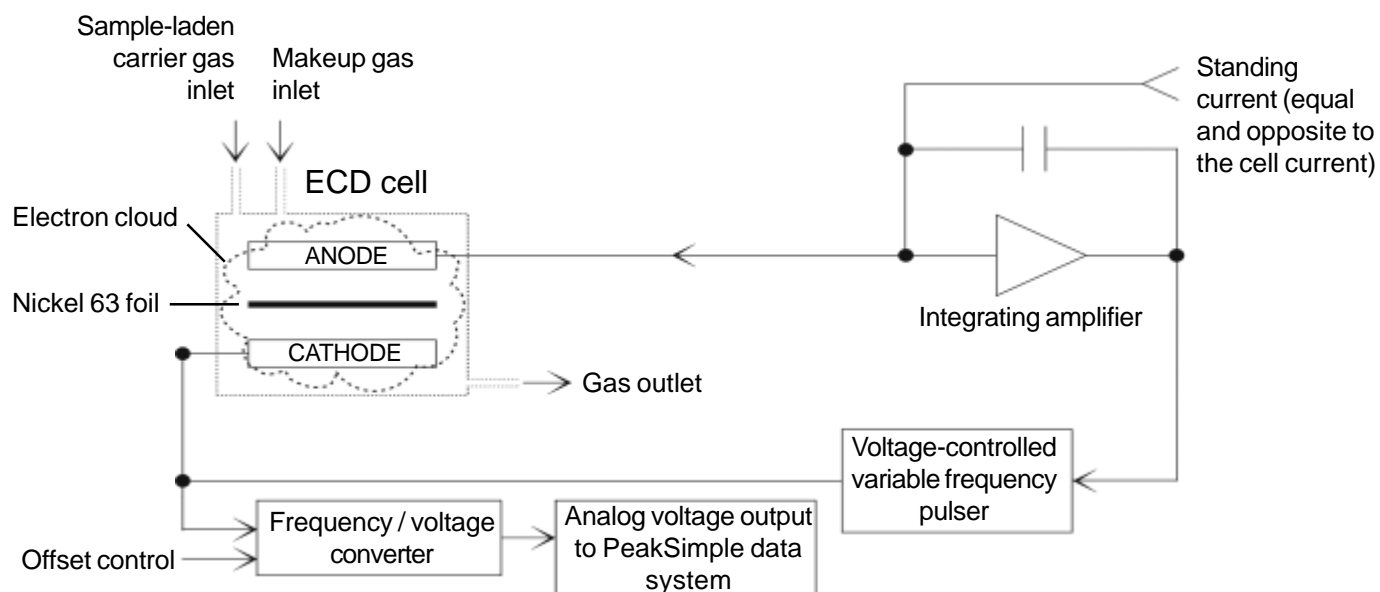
Sample-laden carrier gas inlet

Makeup gas inlet

ECD cell

Standing current (equal and opposite to the cell current)

Electron cloud

ANODE

Nickel 63 foil

CATHODE

Integrating amplifier

Gas outlet

Voltage-controlled variable frequency pulser

Frequency / voltage converter

Analog voltage output to PeakSimple data system

Offset control